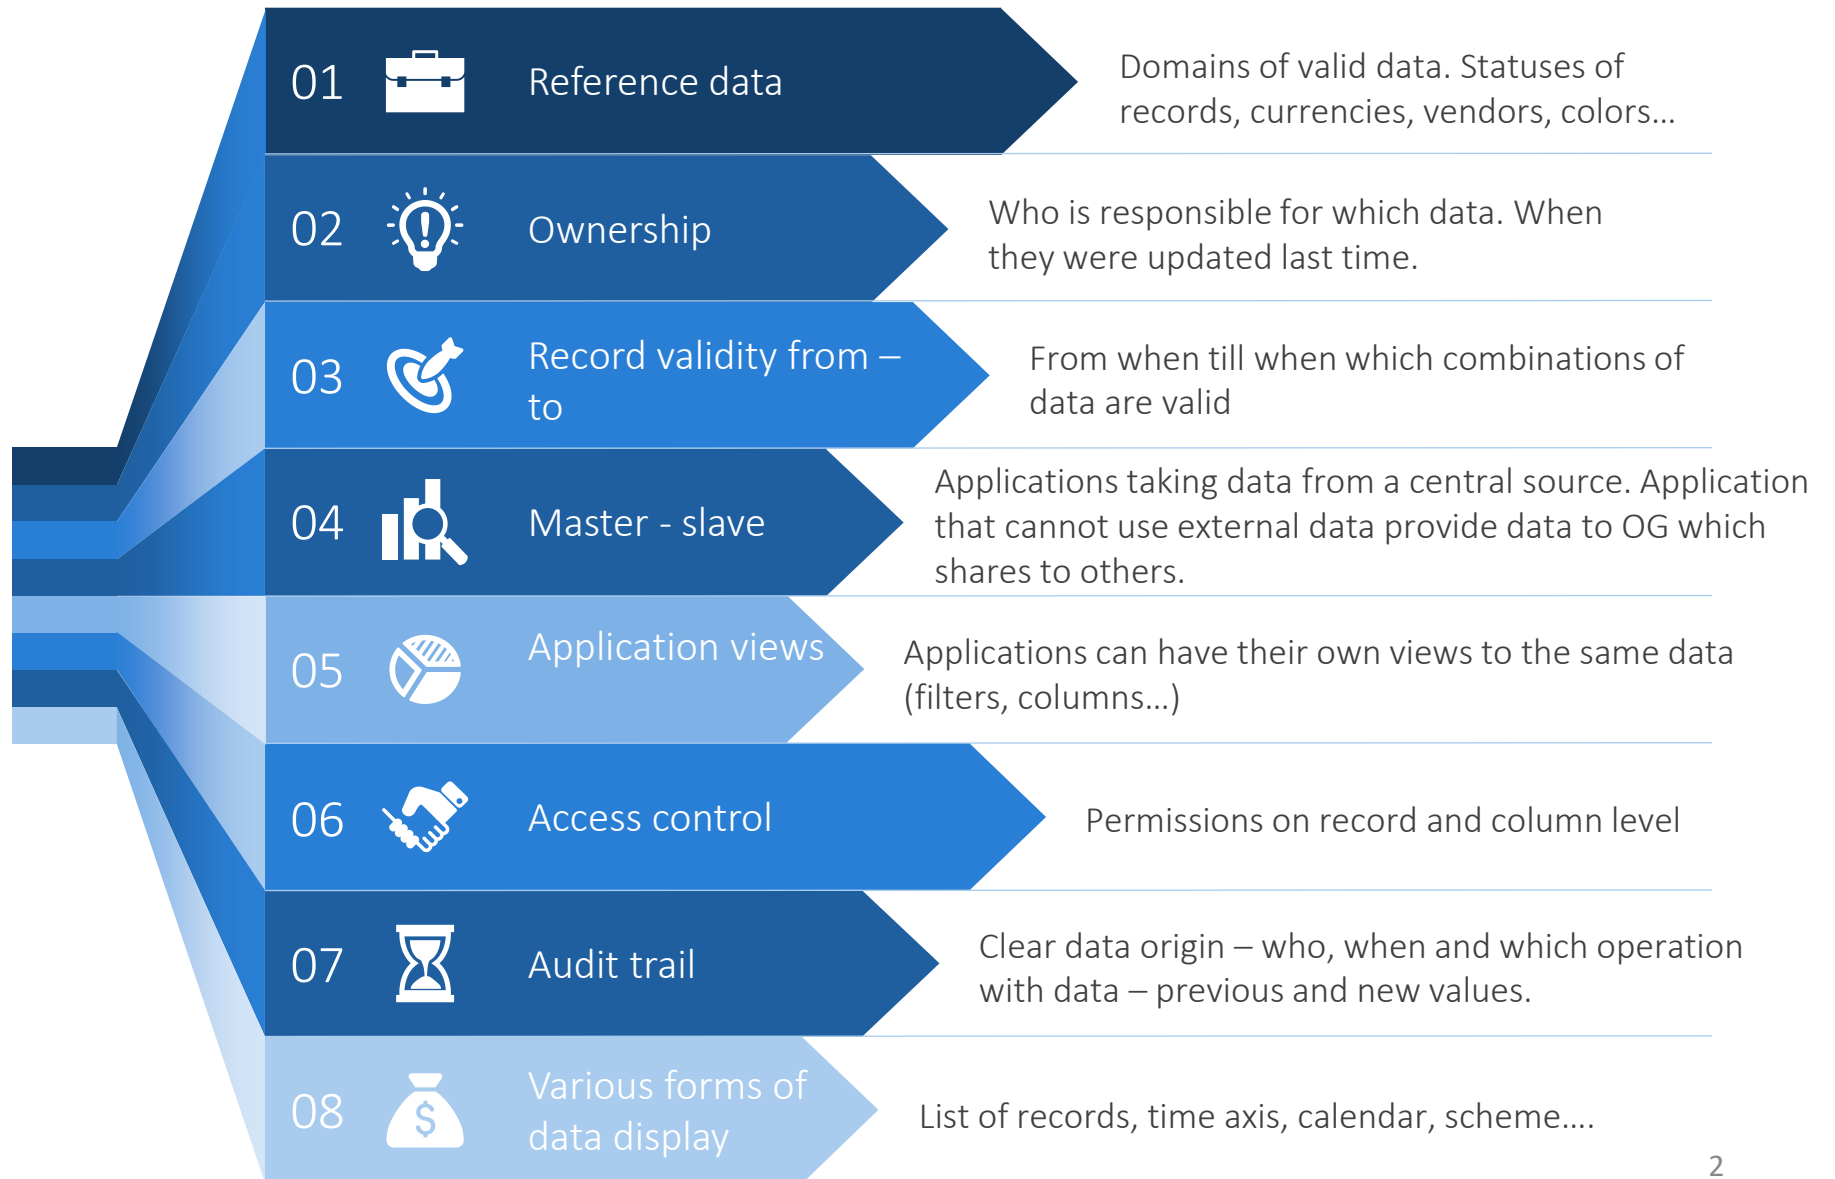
01 Reference data

Domains of valid data. Statuses of records, currencies, vendors, colors…

02 Ownership

Who is responsible for which data. When they were updated last time.

03 Record validity from – to

From when till when which combinations of data are valid

04 Master - slave

Applications taking data from a central source. Application that cannot use external data provide data to OG which shares to others.

05 Application views

Applications can have their own views to the same data (filters, columns…)

06 Access control

Permissions on record and column level

07 Audit trail

Clear data origin – who, when and which operation with data – previous and new values.

08 Various forms of data display

List of records, time axis, calendar, scheme….

$

2